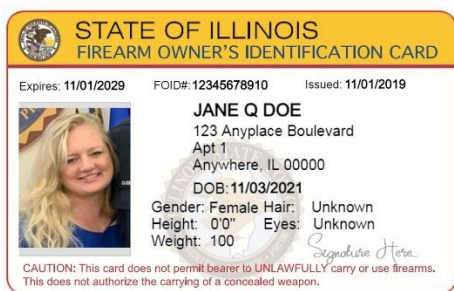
STATE OF ILLINOIS
FIREARM OWNER'S IDENTIFICATION CARD

Expires: 11/01/2029 FOID#: 12345678910 Issued: 11/01/2019

JANE Q DOE
123 Anyplace Boulevard
Apt 1
Anywhere, IL 00000
DOB: 11/03/2021
Gender: Female Hair: Unknown
Height: 0'0" Eyes: Unknown
Weight: 100
Signature Here

CAUTION: This card does not permit bearer to UNLAWFULLY carry or use firearms. This does not authorize the carrying of a concealed weapon.